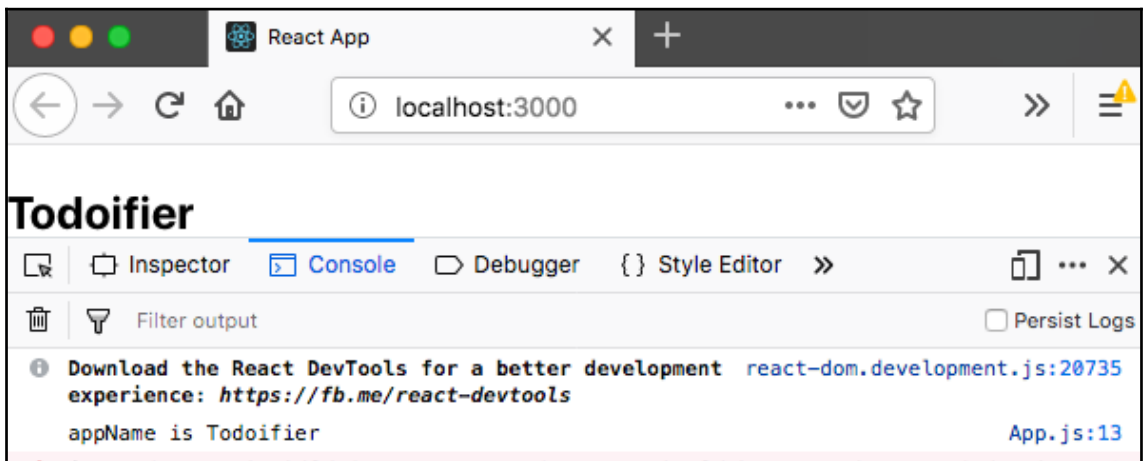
React App

localhost:3000

Todoifier

Inspector Console Debugger { } Style Editor

Filter output

Persist Logs

Download the React DevTools for a better development experience: https://fb.me/react-devtools

react-dom.development.js:20735

appName is Todoifier

App.js:13